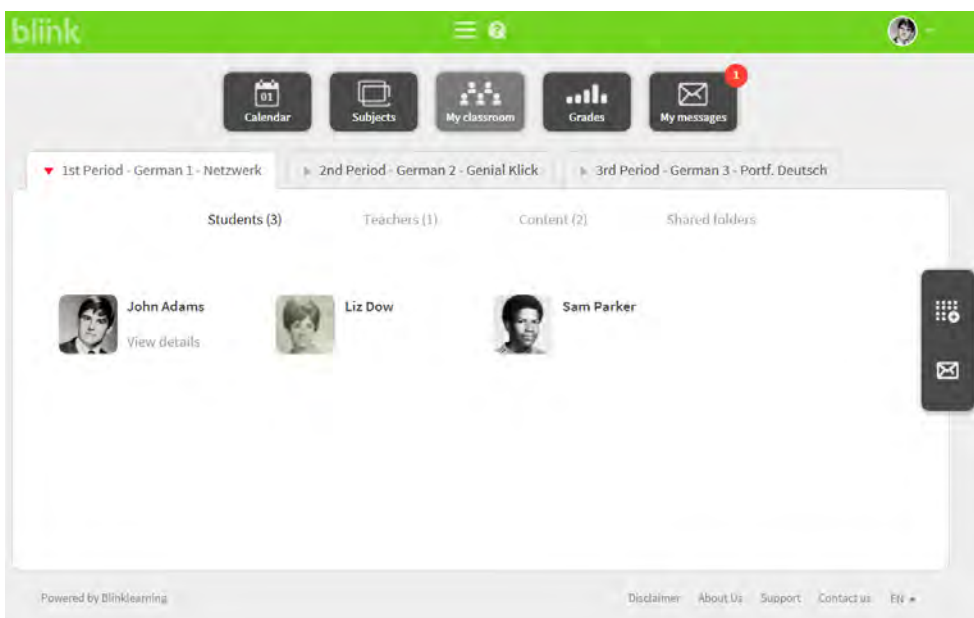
blink

01
Calendar

Subjects

My classroom

Grades

1
My messages

1st Period - German 1 - Netzwerk

2nd Period - German 2 - Genial Klick

3rd Period - German 3 - Portf. Deutsch

Students (3)

Teachers (1)

Content (2)

Shared folders

John Adams
View details

Liz Dow

Sam Parker

Powered by Blinklearning

Disclaimer About Us Support Contact us EN